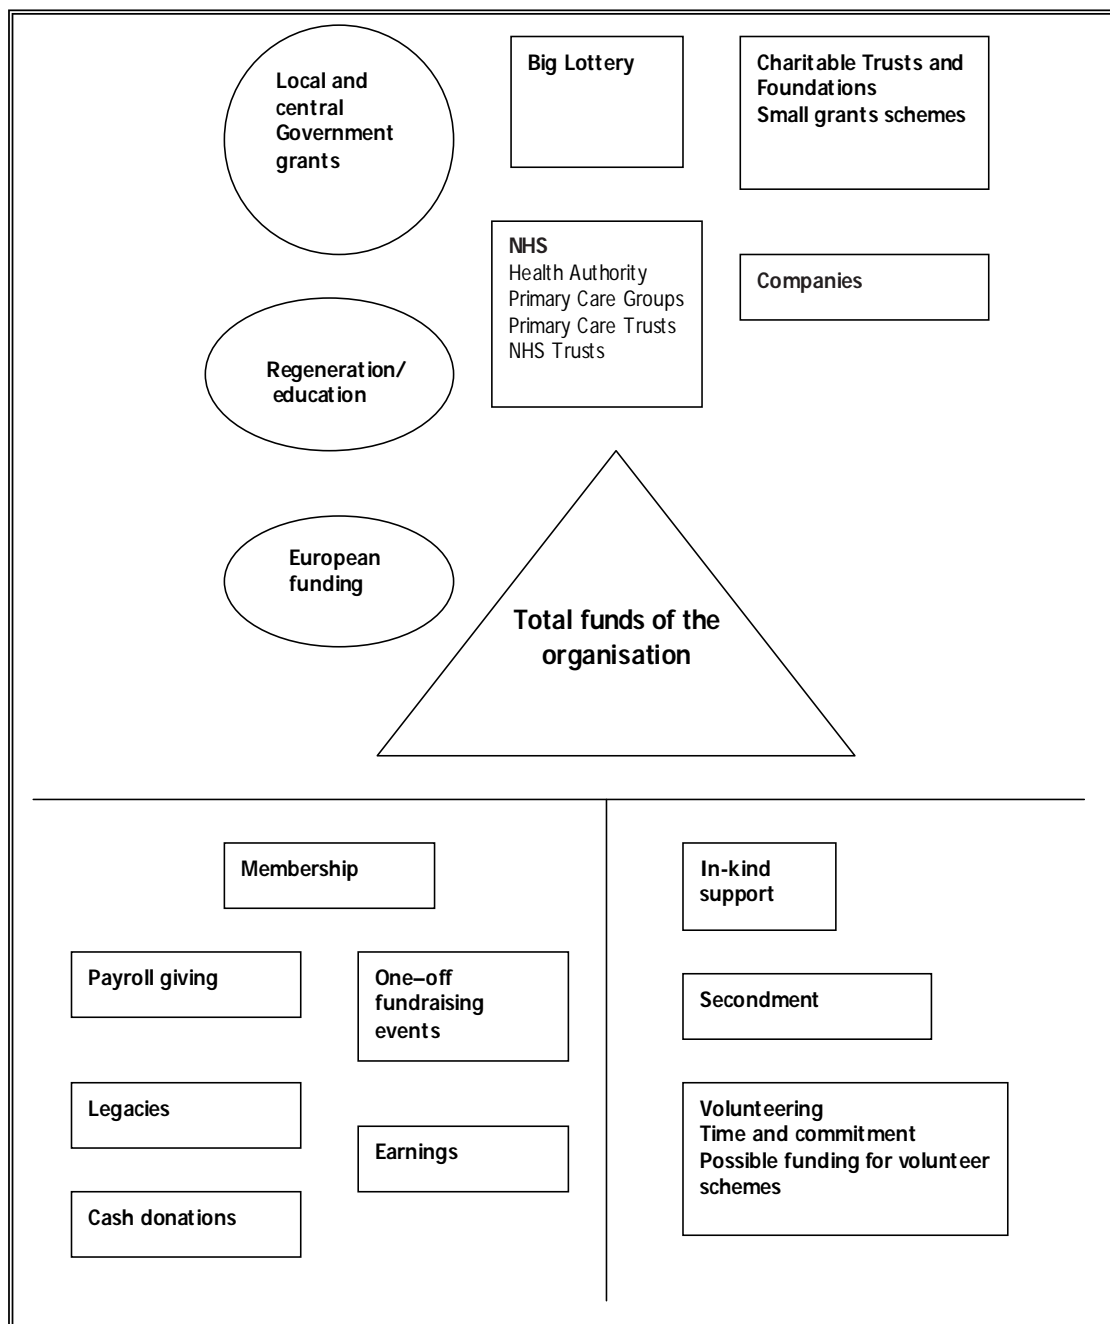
Local and central Government grants

Big Lottery

Charitable Trusts and Foundations
Small grants schemes

NHS
Health Authority
Primary Care Groups
Primary Care Trusts
NHS Trusts

Companies

Regeneration/ education

European funding

Total funds of the organisation

Membership

Payroll giving

One–off fundraising events

Legacies

Earnings

Cash donations

In-kind support

Secondment

Volunteering
Time and commitment
Possible funding for volunteer schemes